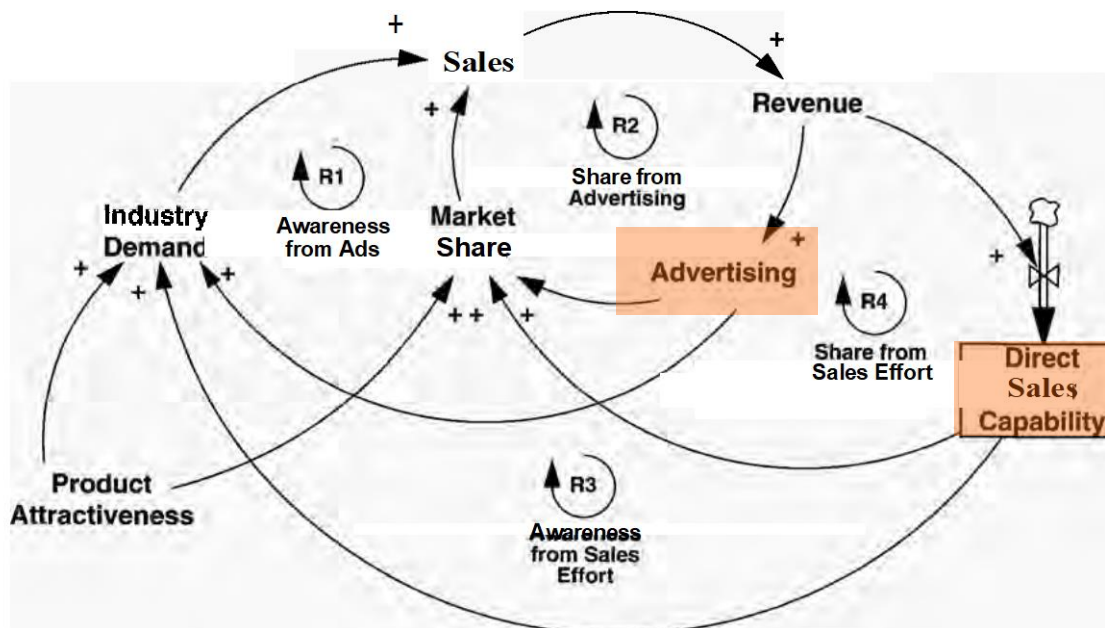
+

Sales

+

R2

Revenue

+

R1

Share from Advertising

Industry Demand

Awareness from Ads

Market Share

+

Advertising

+

+

+

+

++

+

R4

Share from Sales Effort

Direct Sales Capability

Product Attractiveness

R3

Awareness from Sales Effort